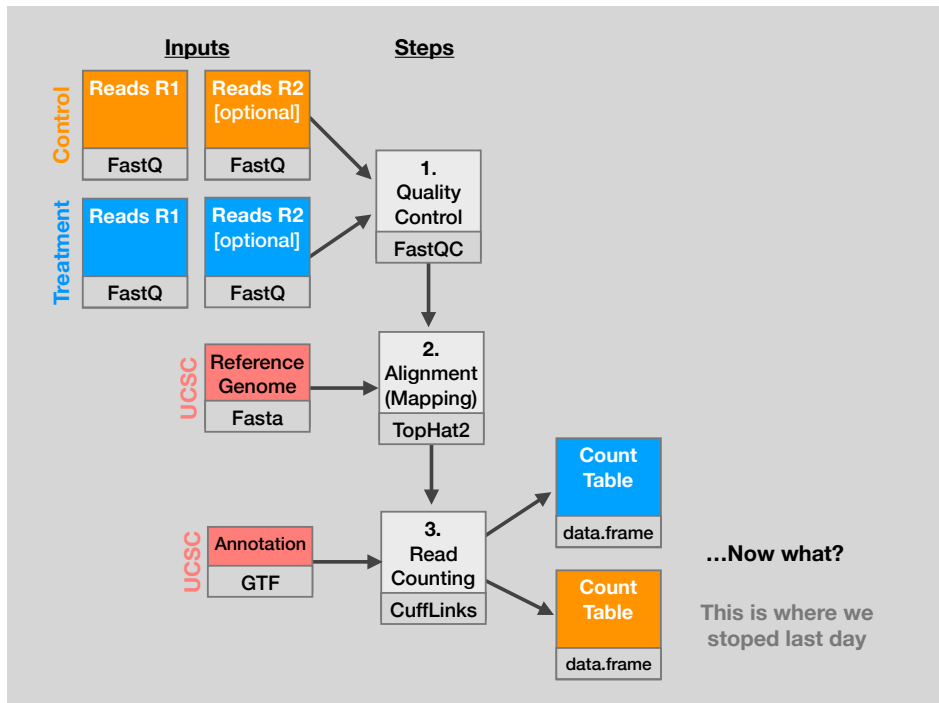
Inputs

Steps

Control

Reads R1

FastQ

Reads R2 [optional]

FastQ

Treatment

Reads R1

FastQ

Reads R2 [optional]

FastQ

1. Quality Control

FastQC

UCSC

Reference Genome

Fasta

2. Alignment (Mapping)

TopHat2

UCSC

Annotation

GTF

3. Read Counting

CuffLinks

Count Table

data.frame

Count Table

data.frame

…Now what?

This is where we stoped last day